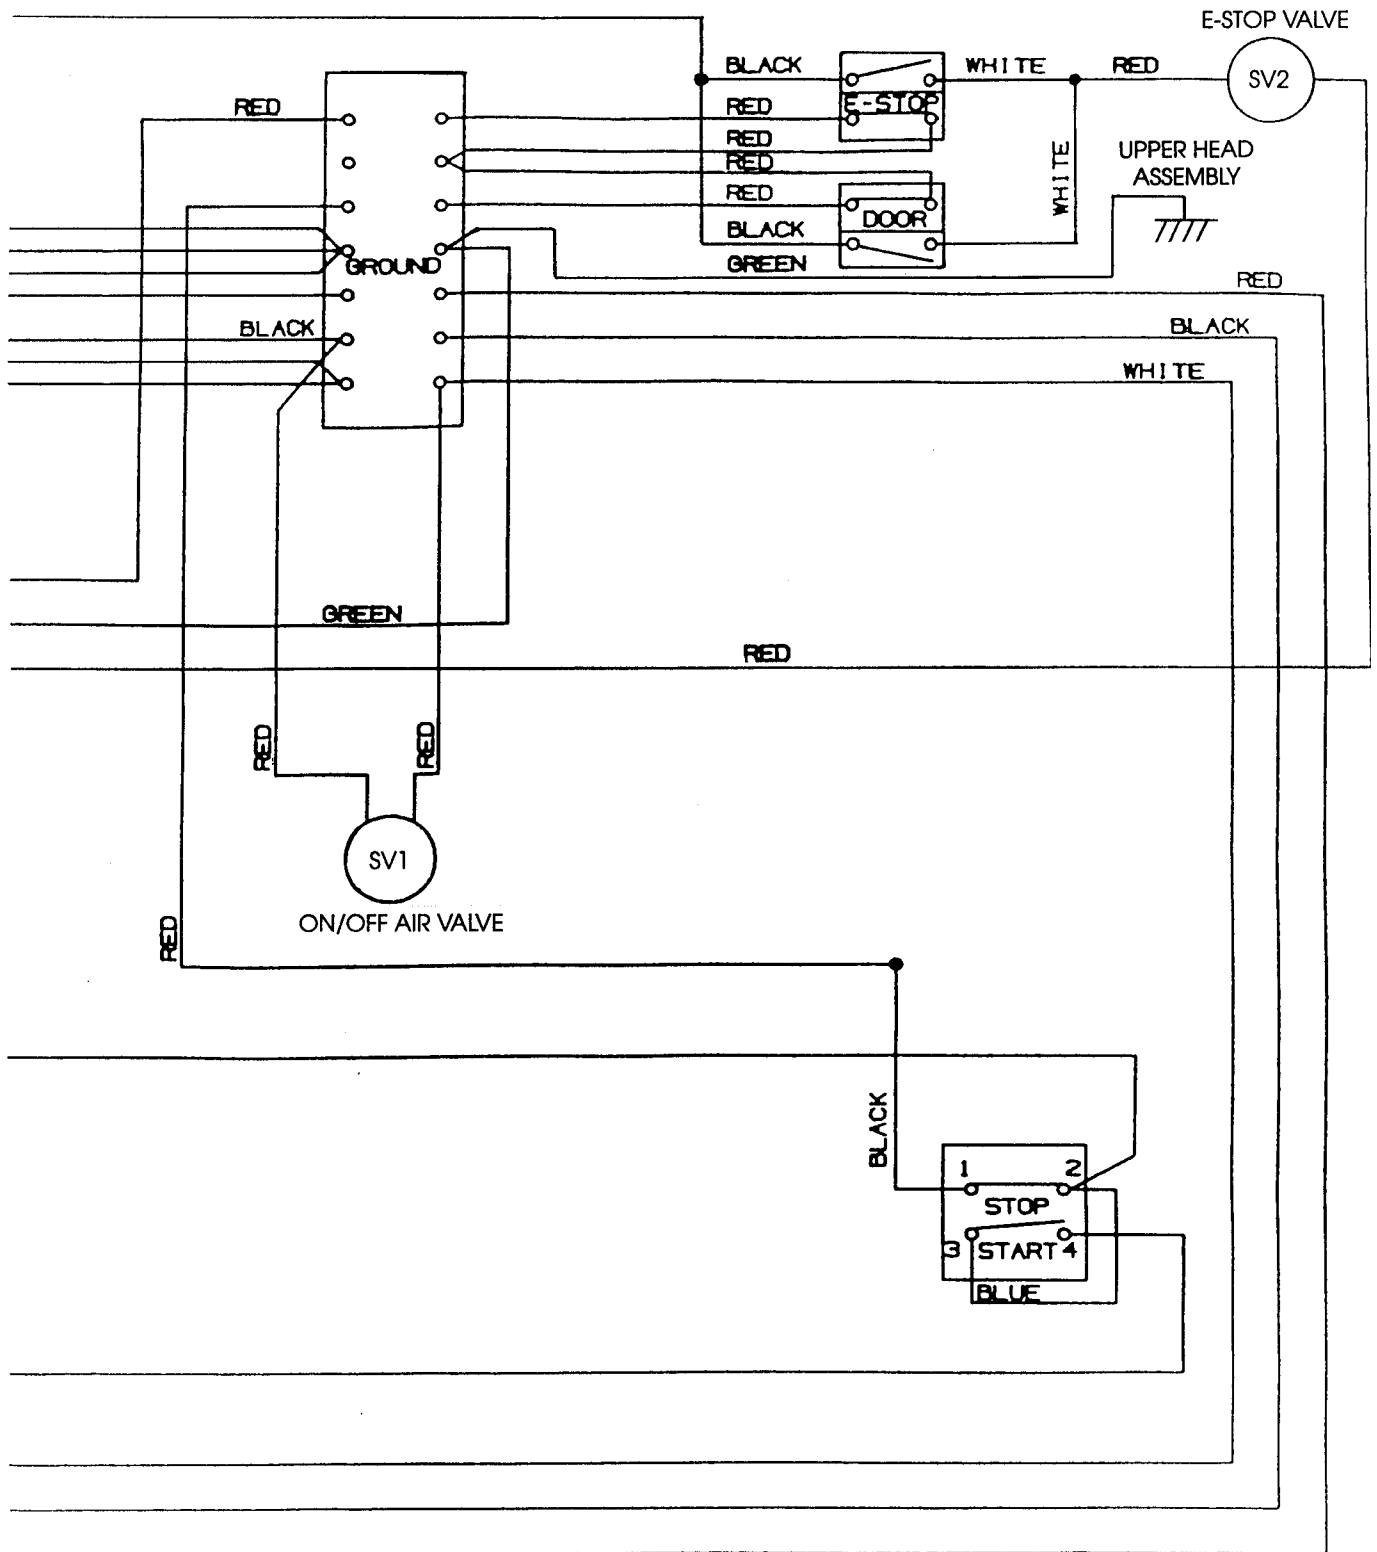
E-STOP VALVE

SV2

BLACK

WHITE

RED

RED

E-STOP

RED

RED

WHITE

UPPER HEAD ASSEMBLY

RED

DOOR

BLACK

GREEN

RED

GROUND

BLACK

BLACK

WHITE

RED

GREEN

RED

RED

RED

SV1

ON/OFF AIR VALVE

RED

BLACK

1

2

STOP

3

START 4

BLUE